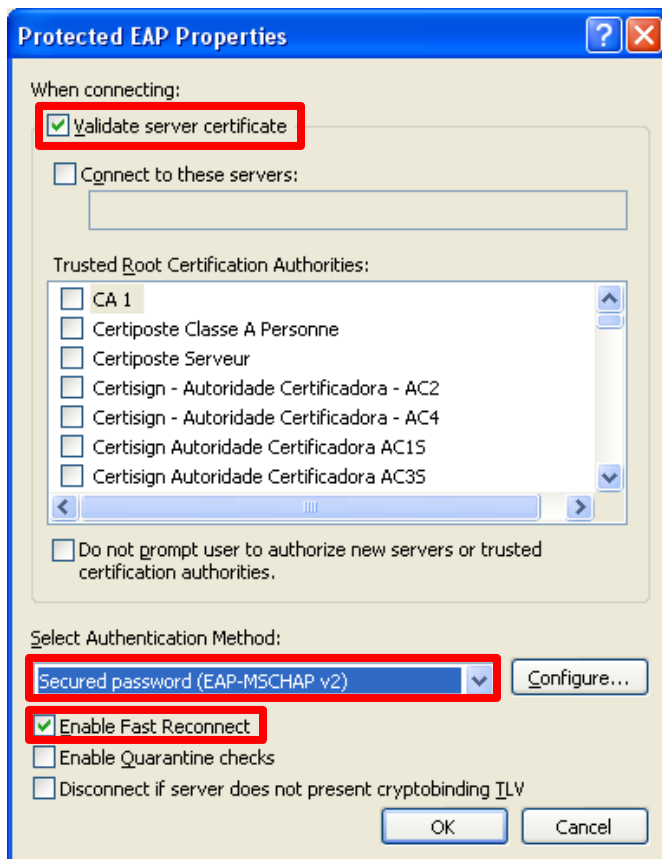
Protected EAP Properties

When connecting:

Validate server certificate

Connect to these servers:

Trusted Root Certification Authorities:

CA 1
Certiposte Classe A Personne
Certiposte Serveur
Certisign - Autoridade Certificadora - AC2
Certisign - Autoridade Certificadora - AC4
Certisign Autoridade Certificadora AC1S
Certisign Autoridade Certificadora AC3S

Do not prompt user to authorize new servers or trusted certification authorities.

Select Authentication Method:

Secured password (EAP-MSCHAP v2)

Configure...

Enable Fast Reconnect

Enable Quarantine checks

Disconnect if server does not present cryptobinding TLV

OK

Cancel